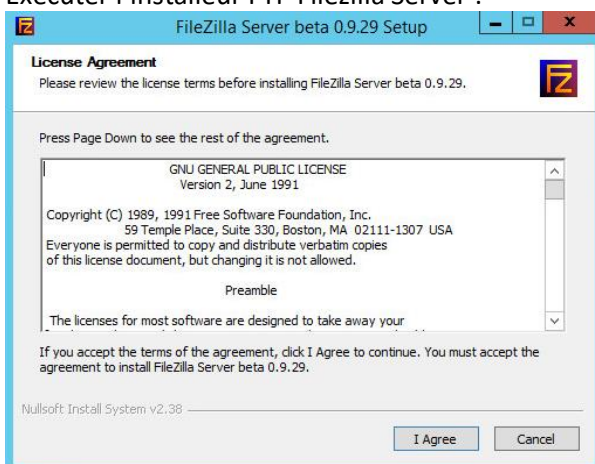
Exécuter l'installeur FTP Filezilla Server :

FileZilla Server beta 0.9.29 Setup

License Agreement
Please review the license terms before installing FileZilla Server beta 0.9.29.

Press Page Down to see the rest of the agreement.

GNU GENERAL PUBLIC LICENSE
Version 2, June 1991

Copyright (C) 1989, 1991 Free Software Foundation, Inc.
59 Temple Place, Suite 330, Boston, MA 02111-1307 USA
Everyone is permitted to copy and distribute verbatim copies
of this license document, but changing it is not allowed.

Preamble

The licenses for most software are designed to take away your
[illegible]

If you accept the terms of the agreement, click I Agree to continue. You must accept the agreement to install FileZilla Server beta 0.9.29.

Nullsoft Install System v2.38

I Agree
Cancel